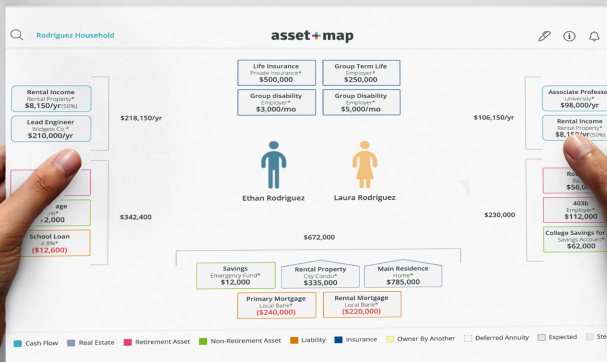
Rodriguez Household

asset+map

Life Insurance
Private Insurance*
$500,000

Group Term Life
Employer*
$250,000

Group disability
Employer*
$3,000/mo

Group Disability
Employer*
$5,000/mo

Rental Income
Rental Property*
$8,150/yr (50%)

Lead Engineer
Widgets Co.*
$210,000/yr

$218,150/yr

$106,150/yr

Associate Professo
University*
$98,000/yr

Rental Income
Rental Property*
$8,15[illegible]

Ethan Rodriguez

Laura Rodriguez

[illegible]age
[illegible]2,000

School Loan
4.8%*
($12,600)

$342,400

$230,000

Ro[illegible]
$56,0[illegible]

403b
Employer*
$112,000

College Savings for
Savings Account*
$62,000

$672,000

Savings
Emergency Fund*
$12,000

Rental Property
City Condo*
$335,000

Main Residence
Home*
$785,000

Primary Mortgage
Local Bank*
($240,000)

Rental Mortgage
Local Bank*
($220,000)

Cash Flow
Real Estate
Retirement Asset
Non-Retirement Asset
Liability
Insurance
Owner By Another
Deferred Annuity
Expected
Ste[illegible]